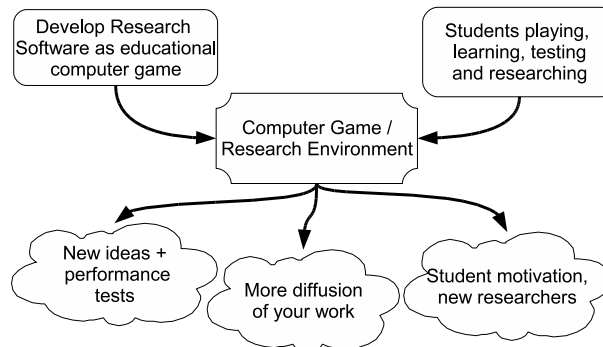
Develop Research Software as educational computer game

Students playing, learning, testing and researching

Computer Game / Research Environment

New ideas + performance tests

More diffusion of your work

Student motivation, new researchers